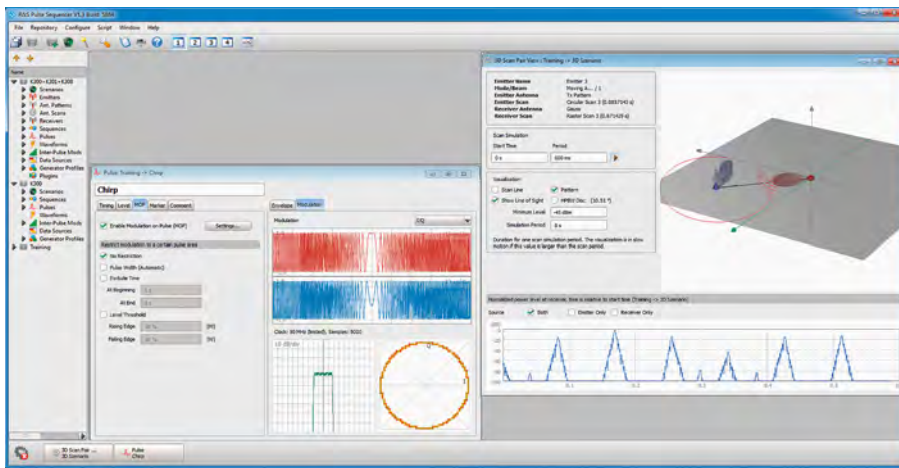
R&S Pulse Sequencer V1.3 Build 5890

File Repository Configure Script Window Help

Name
K300 - K301 - K308
Scenarios
Emitters
Ant. Patterns
Ant. Scans
Receivers
Sequences
Pulses
Waveforms
Inter-Pulse Mods
Data Sources
Generator Profiles
Plugins
K300
Scenarios
Sequences
Pulses
Waveforms
Inter-Pulse Mods
Data Sources
Generator Profiles
Training

Pulse: Training -> Chirp

Chirp

Timing Level MOP Marker Comment

Enable Modulation on Pulse (MOP) Settings...

Restrict modulation to a certain pulse area

No Restriction
Pulse Width (Automatic)
Exclude Time
At Beginning
At End
Level Threshold
Rising Edge
Falling Edge

Envelope Modulation

Modulation I/Q

Clock: 30 MHz (limited), Samples: 9002

2D Scan Pair View: Training -> 2D Scenario

Emitter Name Emitter 1
Mode/Beam Moving A... / 1
Emitter Antenna Tx Pattern
Emitter Scan Circular Scan 2 (0.885745 s)
Receiver Antenna Gauss
Receiver Scan Raster Scan 2 (0.67428 s)

Scan Simulation
Start Time Period
0 s 600 ms

Visualization
Scan Line Pattern
Show Line of Sight Mark Dist. [30.55 °]
Minimum Level -40 dBm
Simulation Period 3 s

Duration for one scan simulation period. The visualization is in slow motion if this value is larger than the scan period.

Normalized power level at receiver, time is relative to start time (Training -> 2D Scenario)

Source Both Emitter Only Receiver Only

3D Scan Pair ... 2D Scenario
Pulse Chirp